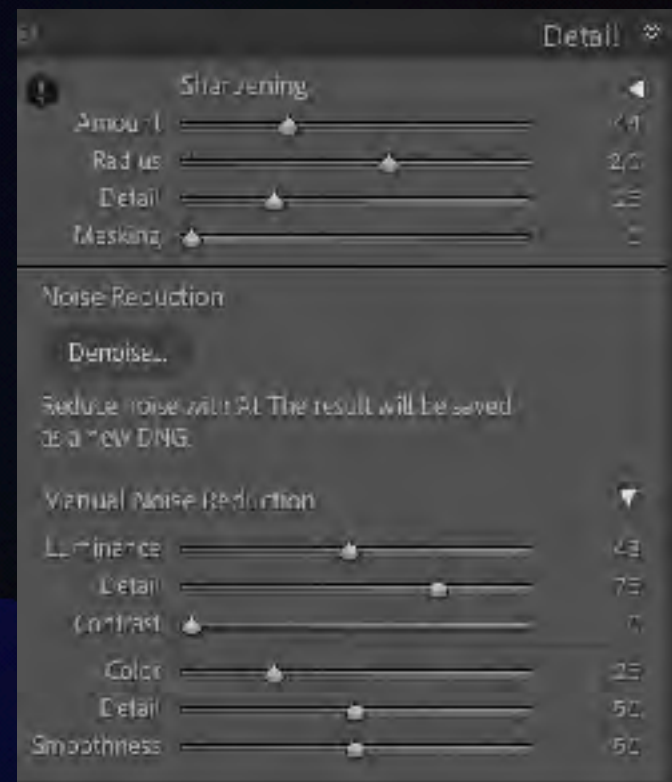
Detail

Sharpening
Amount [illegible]
Radius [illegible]
Detail 25
Masking 0

Noise Reduction

Denoise...

Reduce noise with AI. The result will be saved as a new DNG.

Manual Noise Reduction
Luminance 48
Detail 75
Contrast 0
Color 25
Detail 50
Smoothness 50